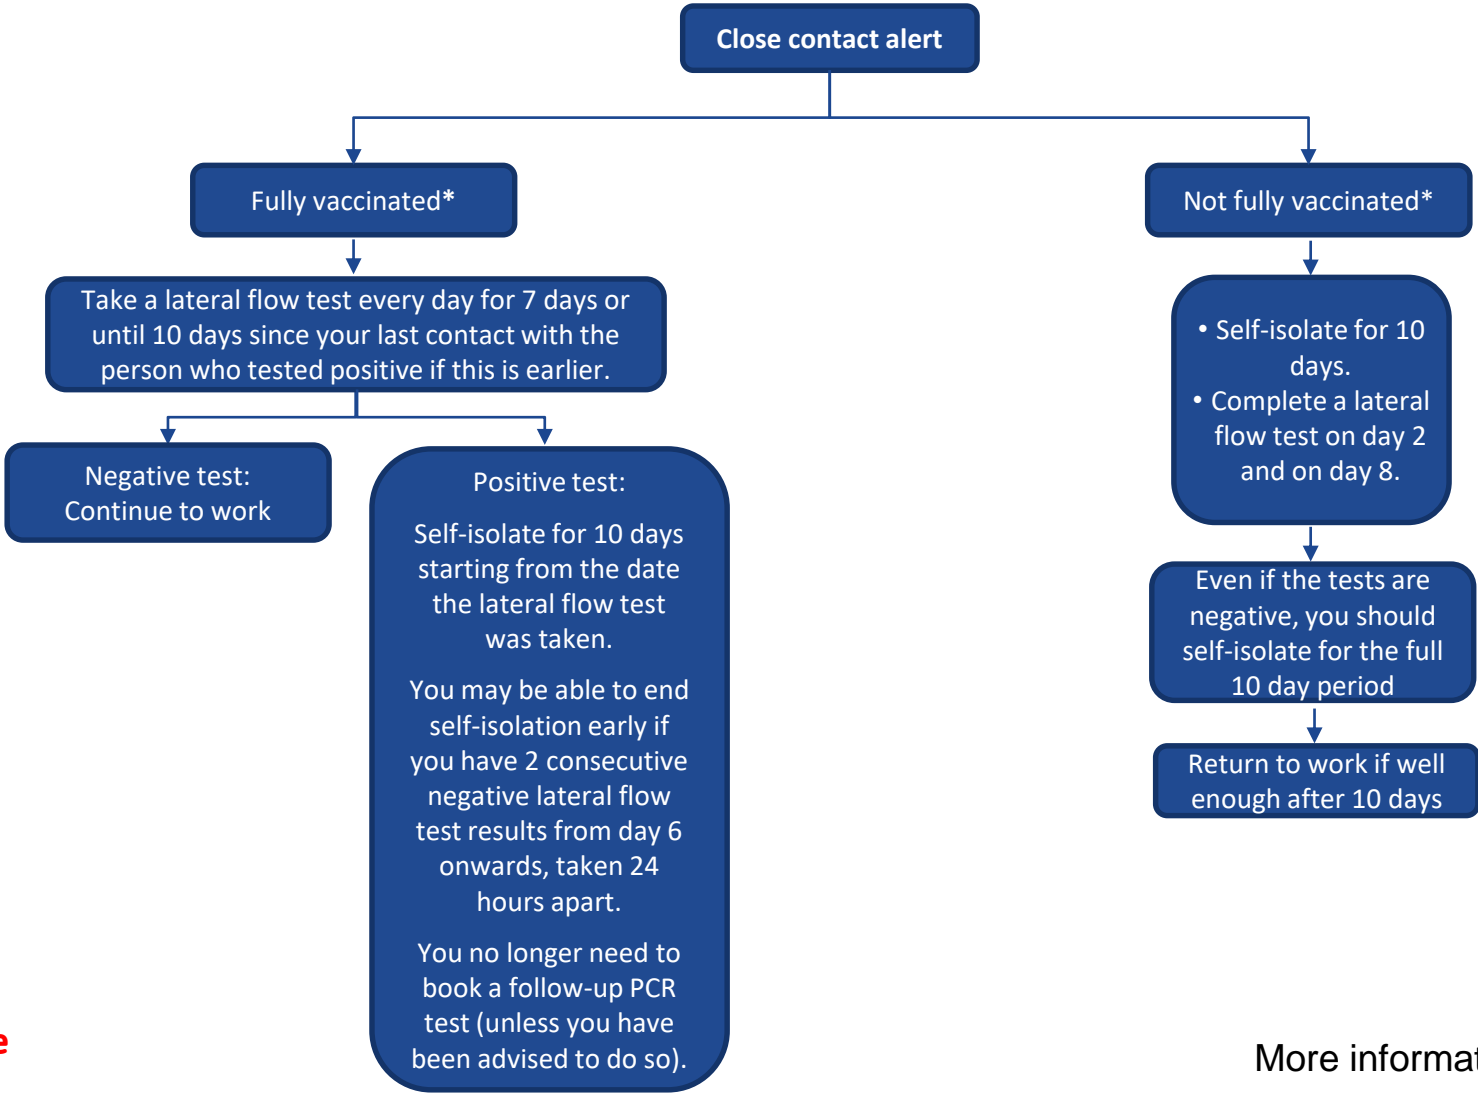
Close contact alert

Fully vaccinated*

Not fully vaccinated*

Take a lateral flow test every day for 7 days or until 10 days since your last contact with the person who tested positive if this is earlier.

Negative test: Continue to work

Positive test:

Self-isolate for 10 days starting from the date the lateral flow test was taken.

You may be able to end self-isolation early if you have 2 consecutive negative lateral flow test results from day 6 onwards, taken 24 hours apart.

You no longer need to book a follow-up PCR test (unless you have been advised to do so).

• Self-isolate for 10 days.
• Complete a lateral flow test on day 2 and on day 8.

Even if the tests are negative, you should self-isolate for the full 10 day period

Return to work if well enough after 10 days

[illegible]e

More informat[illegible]